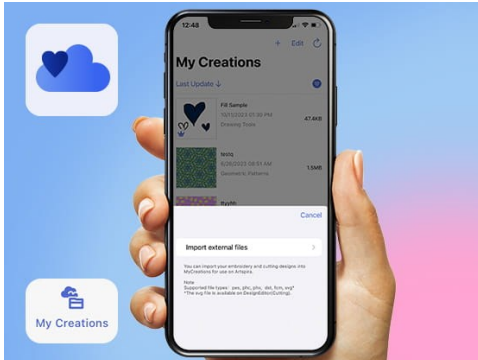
12:48

+ Edit

My Creations

Last Update ↓

Fill Sample
10/11/2023 07:00 PM
Drawing Tools
47.4KB

tessy
6/26/2023 08:51 AM
Geometric Patterns
1.5MB

flygfile

Cancel

Import external files

You can import your embroidery and cutting designs into MyCreations for use on Artspira.

Note
Supported file types: pes, phc, phx, dst, fcm, svg*
*The svg file is available on DesignEditor(Cutting).

My Creations